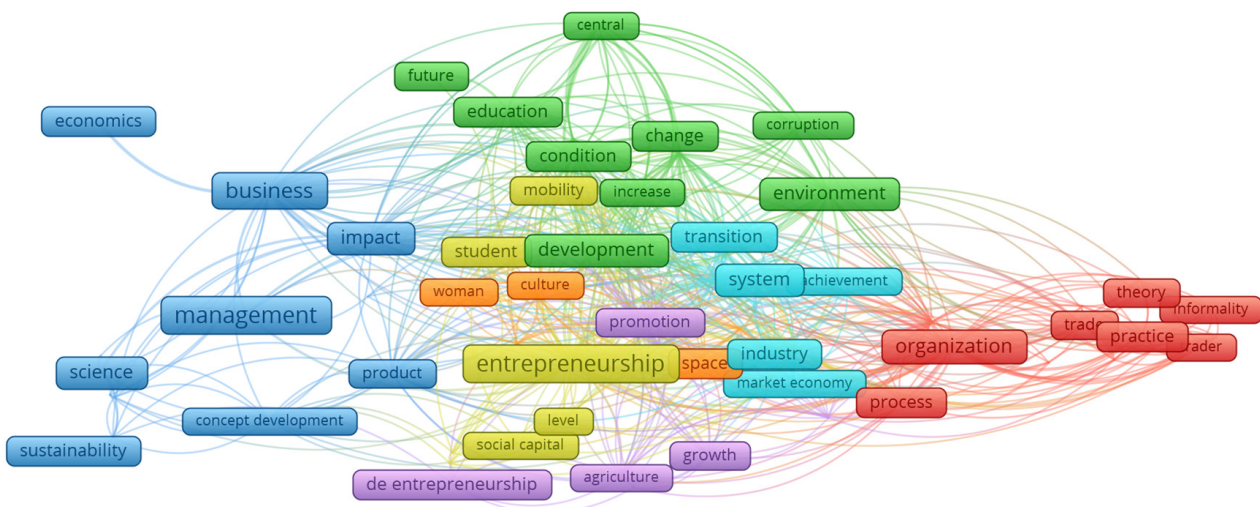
central
future
education
change
corruption
economics
condition
mobility
increase
environment
business
impact
student
development
transition
system
achievement
woman
culture
theory
informality
management
promotion
trade
practice
trader
organization
science
product
entrepreneurship
space
industry
market economy
process
concept development
level
sustainability
social capital
growth
de entrepreneurship
agriculture